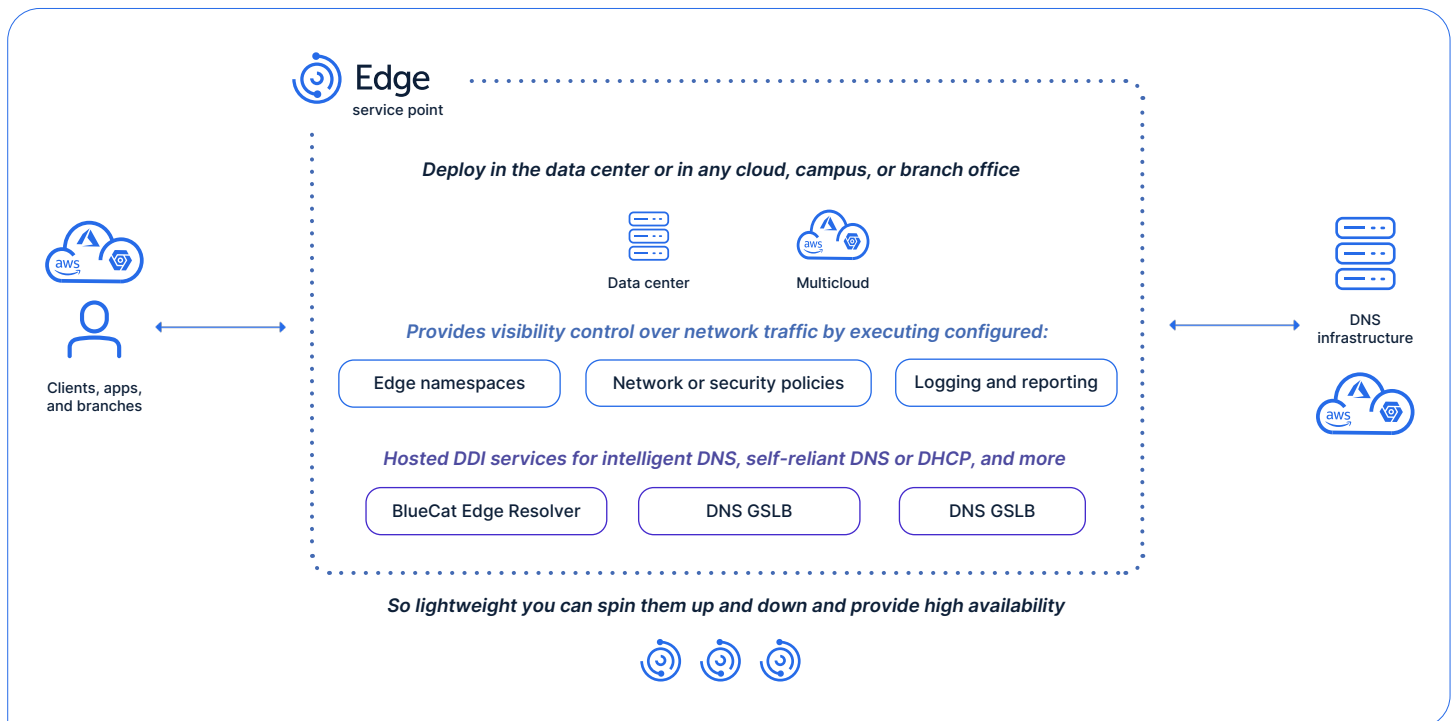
Edge
service point

aws

Clients, apps, and branches

Deploy in the data center or in any cloud, campus, or branch office

Data center

aws

Multicloud

Provides visibility control over network traffic by executing configured:

Edge namespaces

Network or security policies

Logging and reporting

Hosted DDI services for intelligent DNS, self-reliant DNS or DHCP, and more

BlueCat Edge Resolver

DNS GSLB

DNS GSLB

DNS infrastructure

aws

So lightweight you can spin them up and down and provide high availability